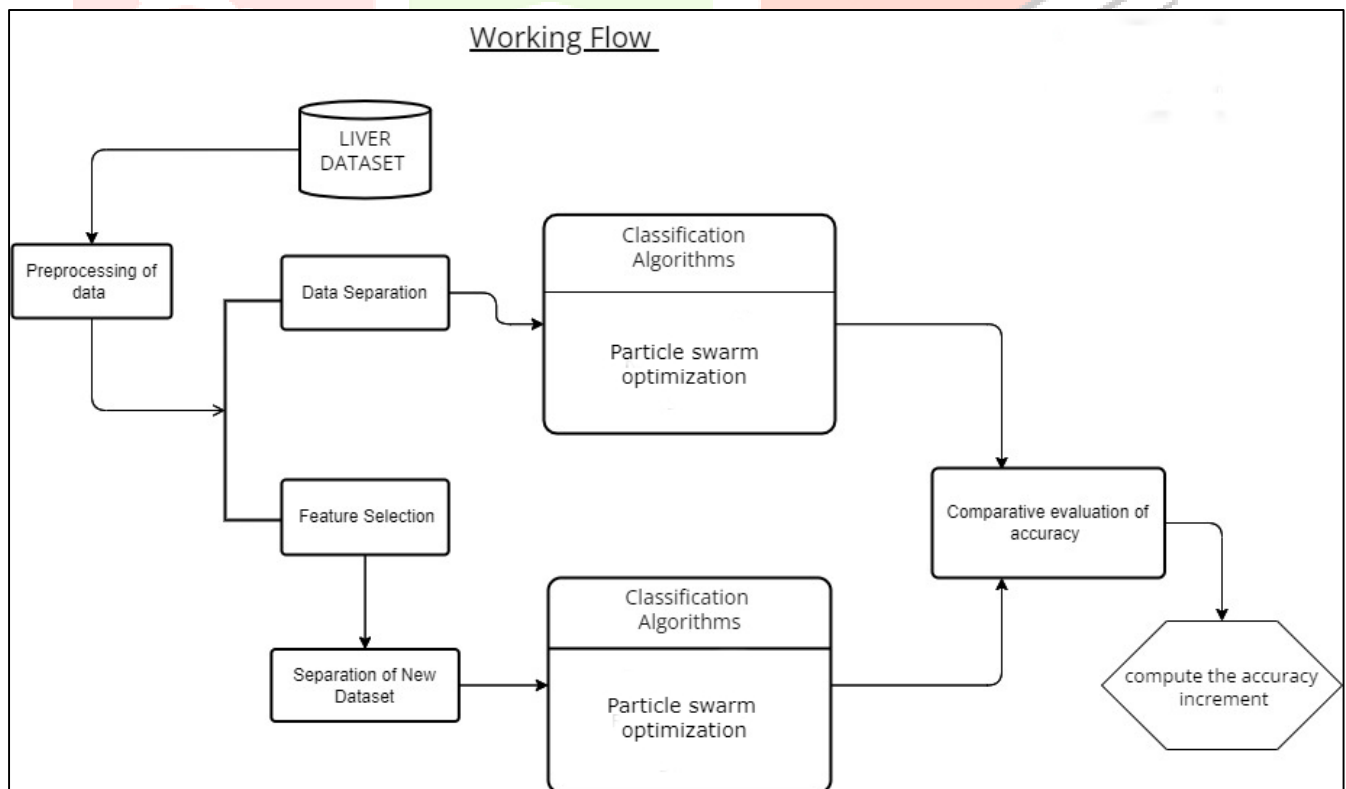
Working Flow

LIVER DATASET

Preprocessing of data

Data Separation

Classification Algorithms

Particle swarm optimization

Feature Selection

Comparative evaluation of accuracy

Separation of New Dataset

Classification Algorithms

Particle swarm optimization

compute the accuracy increment